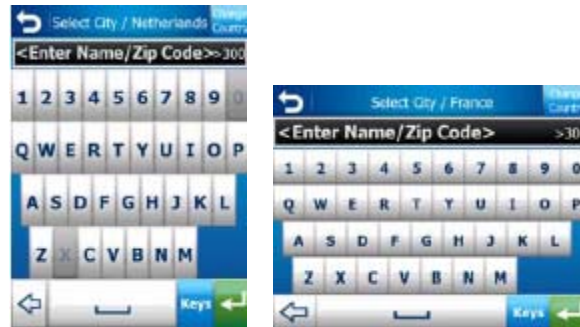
Select City / Netherlands

Change Country

<Enter Name/Zip Code>

>300

1 2 3 4 5 6 7 8 9 0

Q W E R T Y U I O P

A S D F G H J K L

Z X C V B N M

Keys

Select City / France

Change Country

<Enter Name/Zip Code>

>30

1 2 3 4 5 6 7 8 9 0

Q W E R T Y U I O P

A S D F G H J K L

Z X C V B N M

Keys